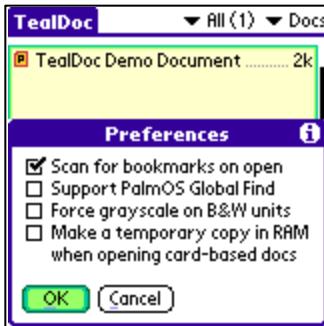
TealDoc ▼ All (1) ▼ Docs

TealDoc Demo Document .......... 2k

Preferences

☑ Scan for bookmarks on open
☐ Support PalmOS Global Find
☐ Force grayscale on B&W units
☐ Make a temporary copy in RAM when opening card-based docs

OK Cancel